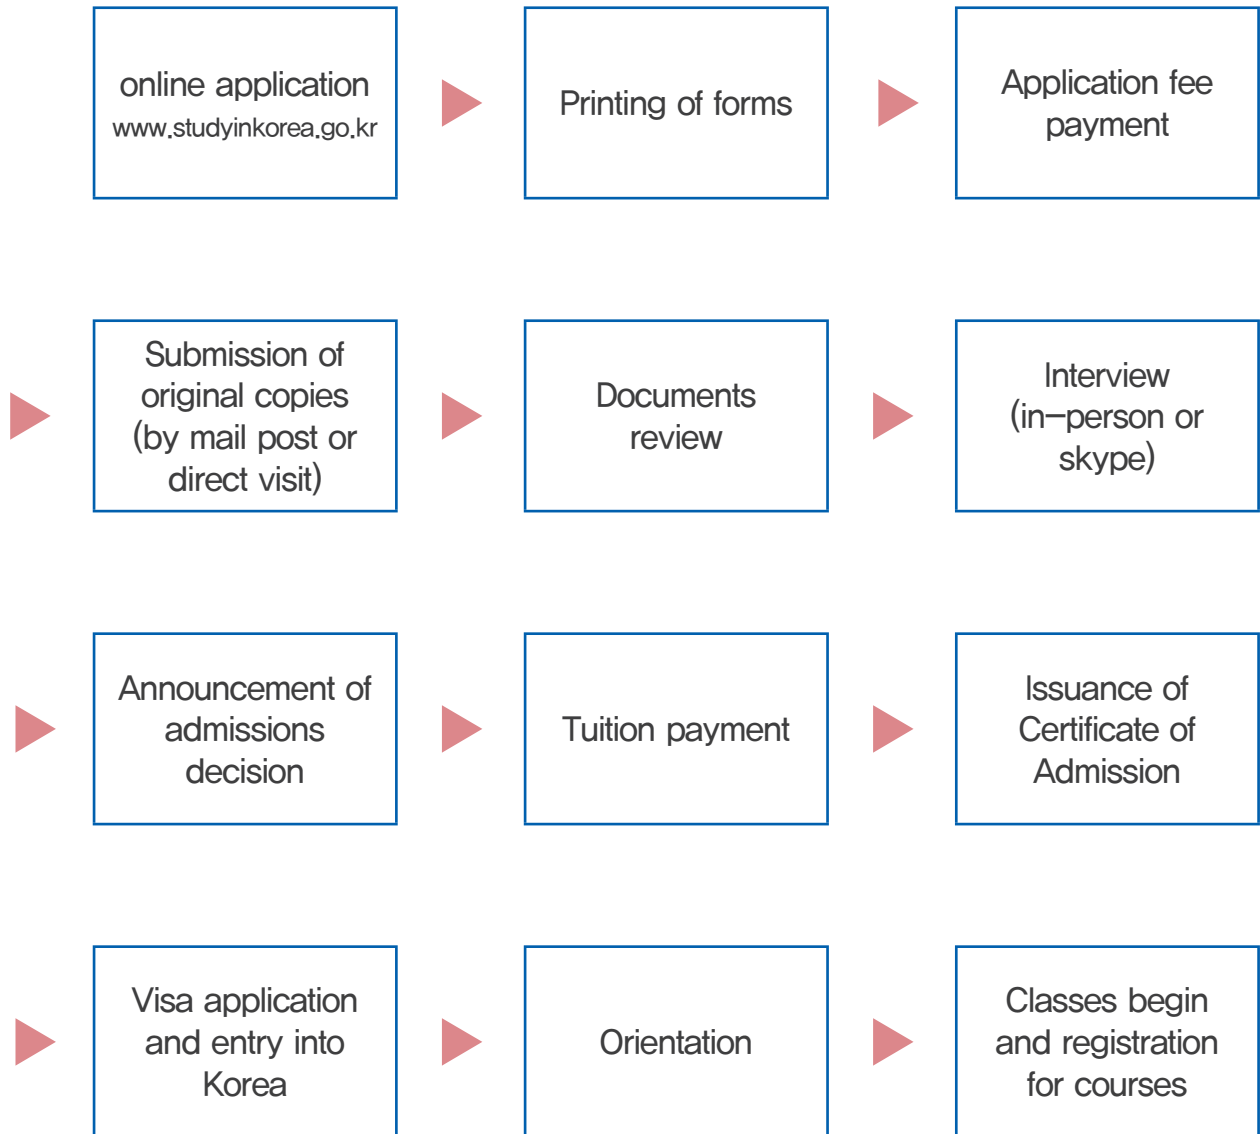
online application
www.studyinkorea.go.kr

Printing of forms

Application fee payment

Submission of original copies (by mail post or direct visit)

Documents review

Interview (in-person or skype)

Announcement of admissions decision

Tuition payment

Issuance of Certificate of Admission

Visa application and entry into Korea

Orientation

Classes begin and registration for courses